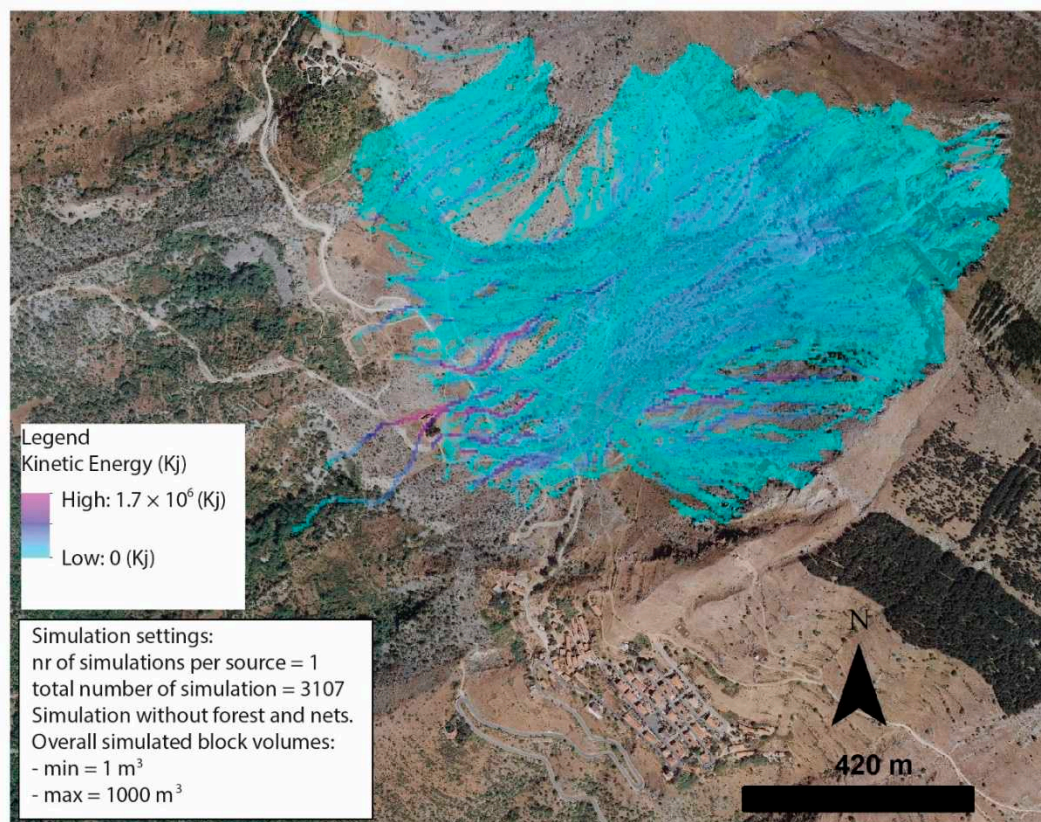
Legend
Kinetic Energy (Kj)

High: $1.7 \times 10^6$ (Kj)

Low: 0 (Kj)

Simulation settings:
nr of simulations per source = 1
total number of simulation = 3107
Simulation without forest and nets.
Overall simulated block volumes:
- min = 1 $m^3$
- max = 1000 $m^3$

N

420 m